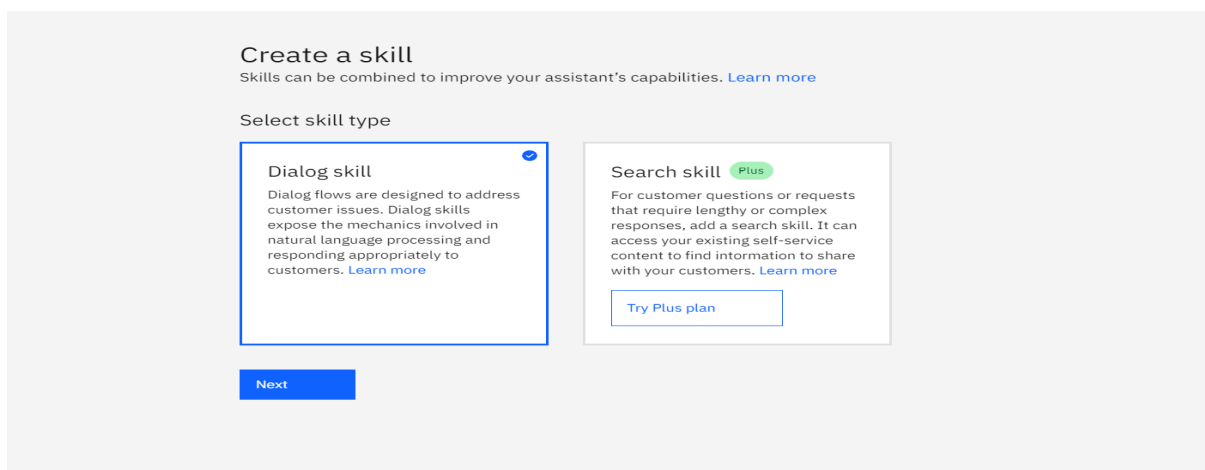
Create a skill
Skills can be combined to improve your assistant's capabilities. Learn more

Select skill type

Dialog skill
Dialog flows are designed to address customer issues. Dialog skills expose the mechanics involved in natural language processing and responding appropriately to customers. Learn more

Search skill Plus
For customer questions or requests that require lengthy or complex responses, add a search skill. It can access your existing self-service content to find information to share with your customers. Learn more

Try Plus plan

Next